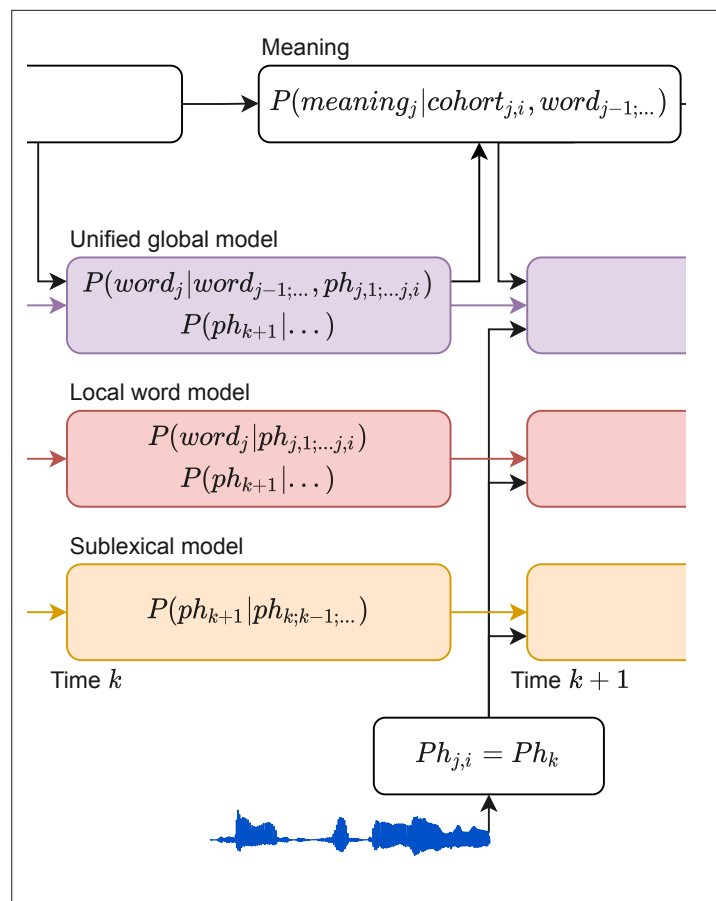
Meaning

$P(meaning_j|cohort_{j,i}, word_{j-1;...})$

Unified global model

$P(word_j|word_{j-1;...}, ph_{j,1;...j,i})$
$P(ph_{k+1}|...)$

Local word model

$P(word_j|ph_{j,1;...j,i})$
$P(ph_{k+1}|...)$

Sublexical model

$P(ph_{k+1}|ph_{k;k-1;...})$

Time $k$

Time $k+1$

$Ph_{j,i} = Ph_k$